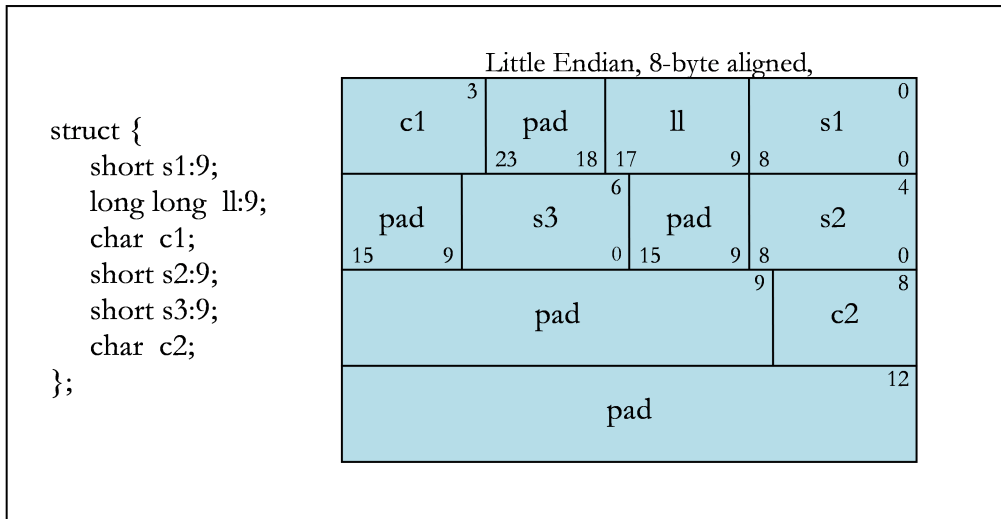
struct {
short s1:9;
long long ll:9;
char c1;
short s2:9;
short s3:9;
char c2;
};

Little Endian, 8-byte aligned,

| c1 3 | pad 23 18 | ll 17 9 | s1 0 8 0 |
|---|---|---|---|
| pad 15 9 | s3 6 0 | pad 15 9 | s2 4 8 0 |
| pad 9 | | | c2 8 |
| pad 12 | | | |